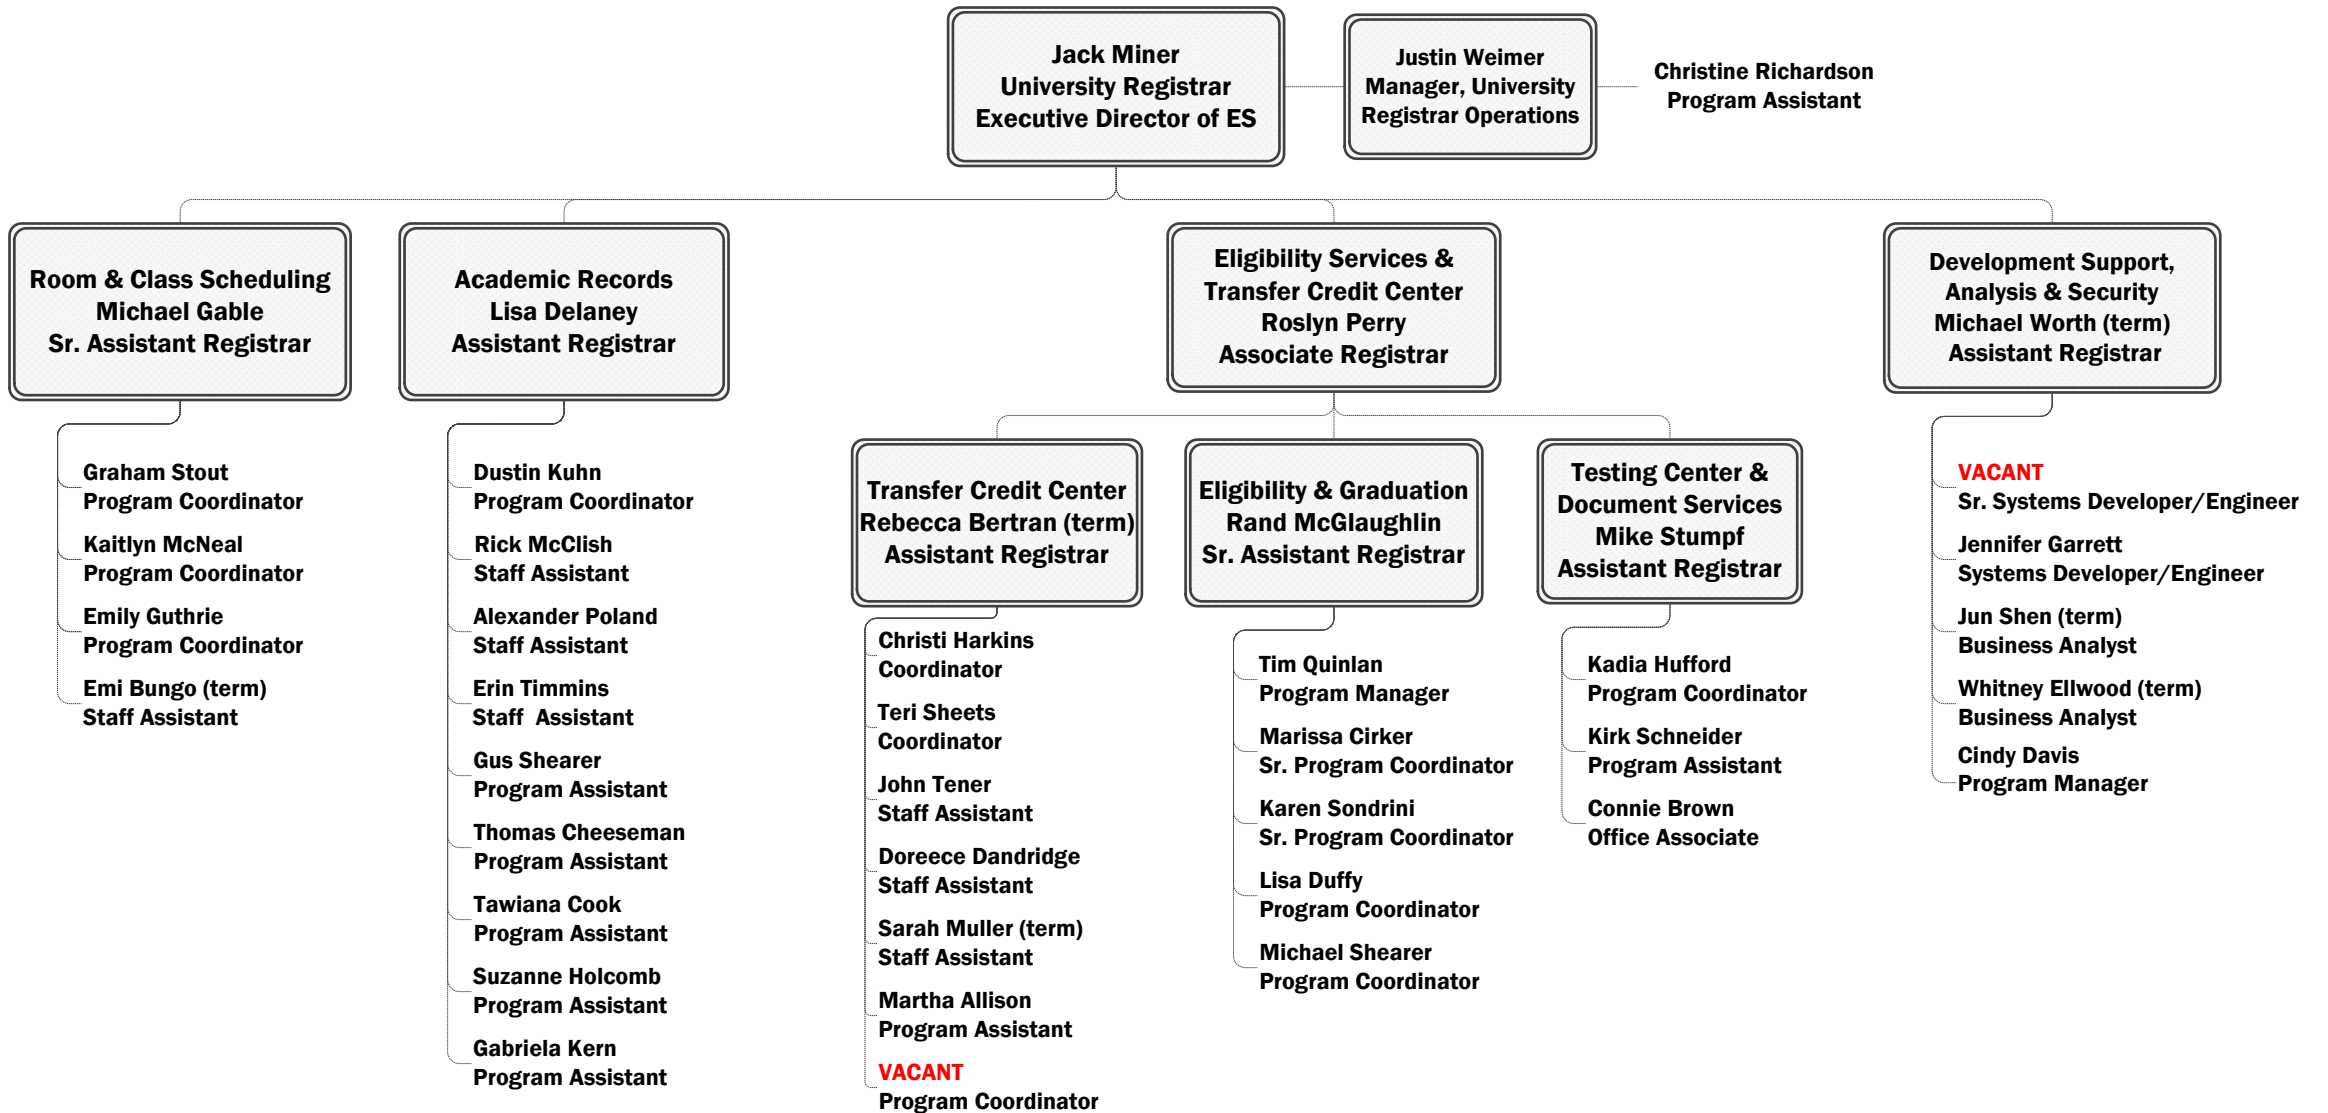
Jack Miner
University Registrar
Executive Director of ES

Justin Weimer
Manager, University Registrar Operations

Christine Richardson
Program Assistant

Room & Class Scheduling
Michael Gable
Sr. Assistant Registrar

Graham Stout
Program Coordinator

Kaitlyn McNeal
Program Coordinator

Emily Guthrie
Program Coordinator

Emi Bungo (term)
Staff Assistant

Academic Records
Lisa Delaney
Assistant Registrar

Dustin Kuhn
Program Coordinator

Rick McClish
Staff Assistant

Alexander Poland
Staff Assistant

Erin Timmins
Staff Assistant

Gus Shearer
Program Assistant

Thomas Cheeseman
Program Assistant

Tawiana Cook
Program Assistant

Suzanne Holcomb
Program Assistant

Gabriela Kern
Program Assistant

Eligibility Services &
Transfer Credit Center
Roslyn Perry
Associate Registrar

Transfer Credit Center
Rebecca Bertran (term)
Assistant Registrar

Christi Harkins
Coordinator

Teri Sheets
Coordinator

John Tener
Staff Assistant

Doreece Dandridge
Staff Assistant

Sarah Muller (term)
Staff Assistant

Martha Allison
Program Assistant

VACANT
Program Coordinator

Eligibility & Graduation
Rand McGlaughlin
Sr. Assistant Registrar

Tim Quinlan
Program Manager

Marissa Cirker
Sr. Program Coordinator

Karen Sondrini
Sr. Program Coordinator

Lisa Duffy
Program Coordinator

Michael Shearer
Program Coordinator

Testing Center &
Document Services
Mike Stumpf
Assistant Registrar

Kadia Hufford
Program Coordinator

Kirk Schneider
Program Assistant

Connie Brown
Office Associate

Development Support,
Analysis & Security
Michael Worth (term)
Assistant Registrar

VACANT
Sr. Systems Developer/Engineer

Jennifer Garrett
Systems Developer/Engineer

Jun Shen (term)
Business Analyst

Whitney Ellwood (term)
Business Analyst

Cindy Davis
Program Manager